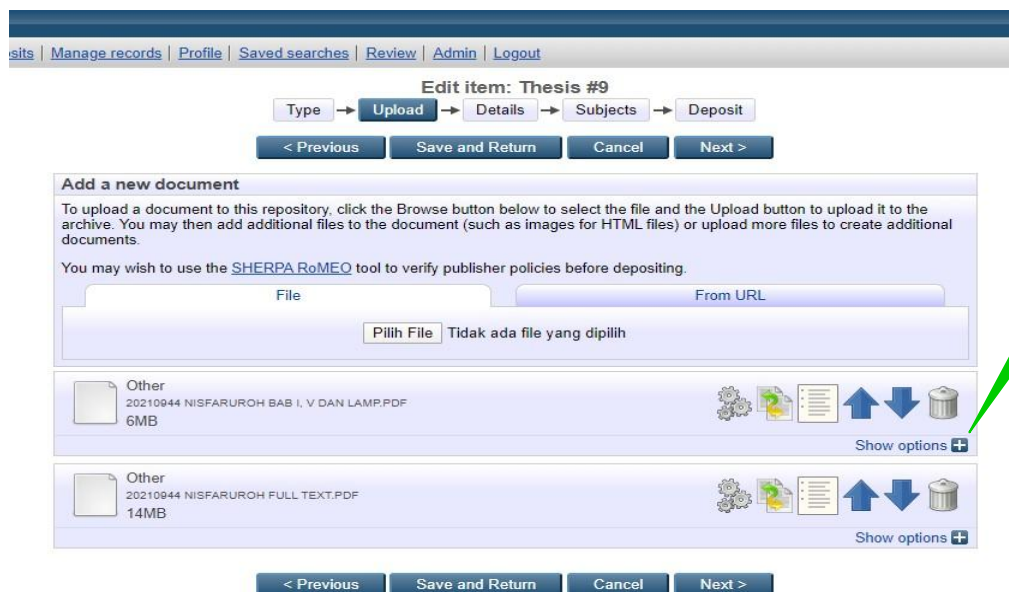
sits | Manage records | Profile | Saved searches | Review | Admin | Logout

Edit item: Thesis #9

Type → Upload → Details → Subjects → Deposit

< Previous | Save and Return | Cancel | Next >

Add a new document

To upload a document to this repository, click the Browse button below to select the file and the Upload button to upload it to the archive. You may then add additional files to the document (such as images for HTML files) or upload more files to create additional documents.

You may wish to use the SHERPA RoMEO tool to verify publisher policies before depositing.

File | From URL

Pilih File Tidak ada file yang dipilih

Other
20210944 NISFARUROH BAB I, V DAN LAMP.PDF
6MB

Show options

Other
20210944 NISFARUROH FULL TEXT.PDF
14MB

Show options

< Previous | Save and Return | Cancel | Next >